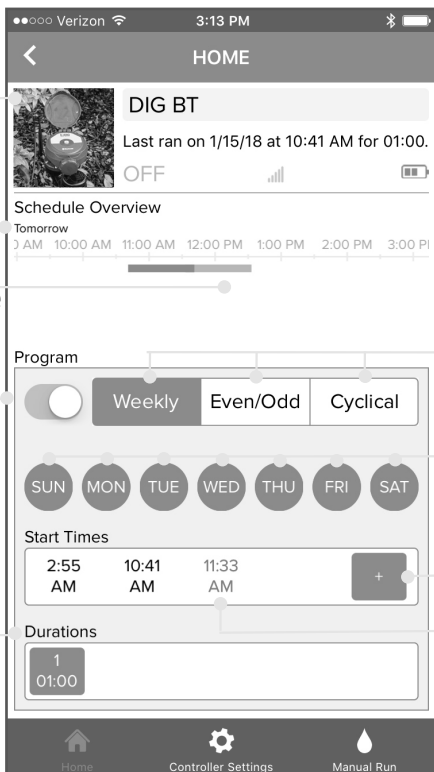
●●○○○ Verizon 3:13 PM

HOME

DIG BT

Last ran on 1/15/18 at 10:41 AM for 01:00.

OFF

Schedule Overview

Tomorrow

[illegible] AM 10:00 AM 11:00 AM 12:00 PM 1:00 PM 2:00 PM 3:00 P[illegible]

Program

Weekly Even/Odd Cyclical

SUN MON TUE WED THU FRI SAT

Start Times

2:55 AM 10:41 AM 11:33 AM +

Durations

1 01:00

Home Controller Settings Manual Run